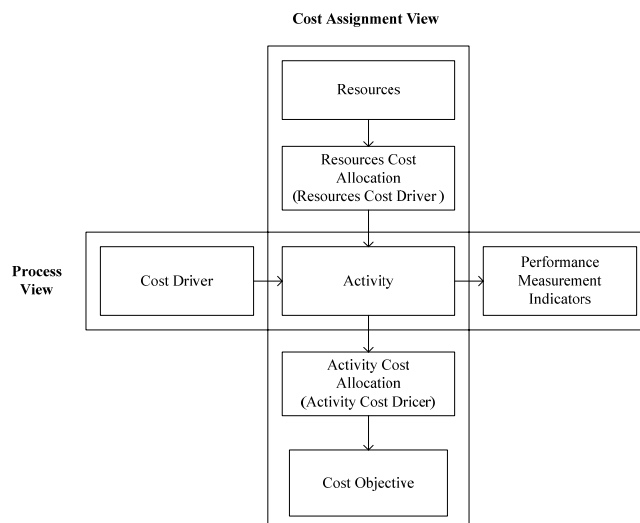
Cost Assignment View

Resources

Resources Cost Allocation (Resources Cost Driver )

Process View

Cost Driver

Activity

Performance Measurement Indicators

Activity Cost Allocation (Activity Cost Dricer)

Cost Objective